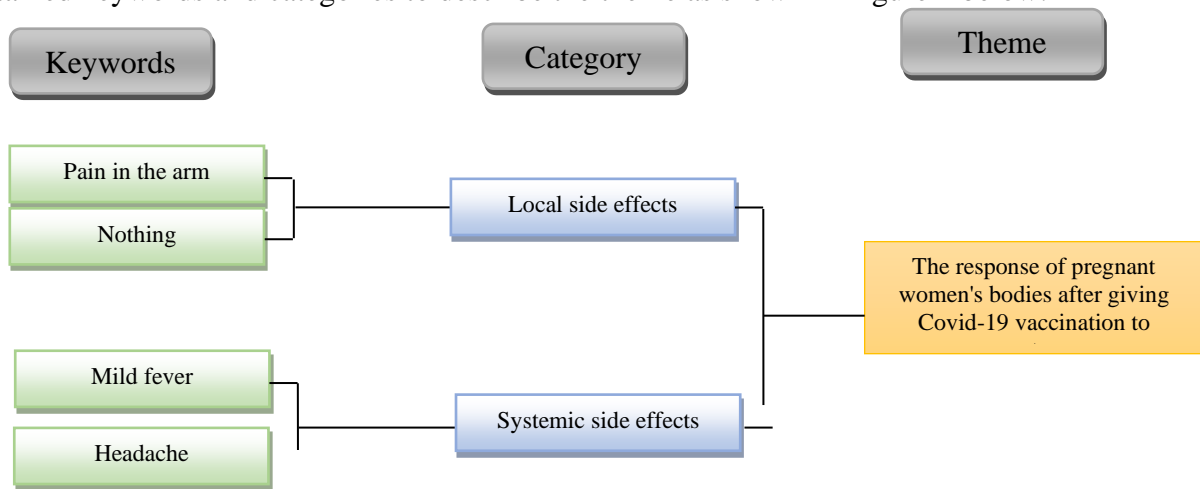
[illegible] keywords and categories to describe the theme as shown in Figure 1 below.

Keywords

Category

Theme

Pain in the arm

Nothing

Local side effects

The response of pregnant women's bodies after giving Covid-19 vaccination to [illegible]

Mild fever

Headache

Systemic side effects